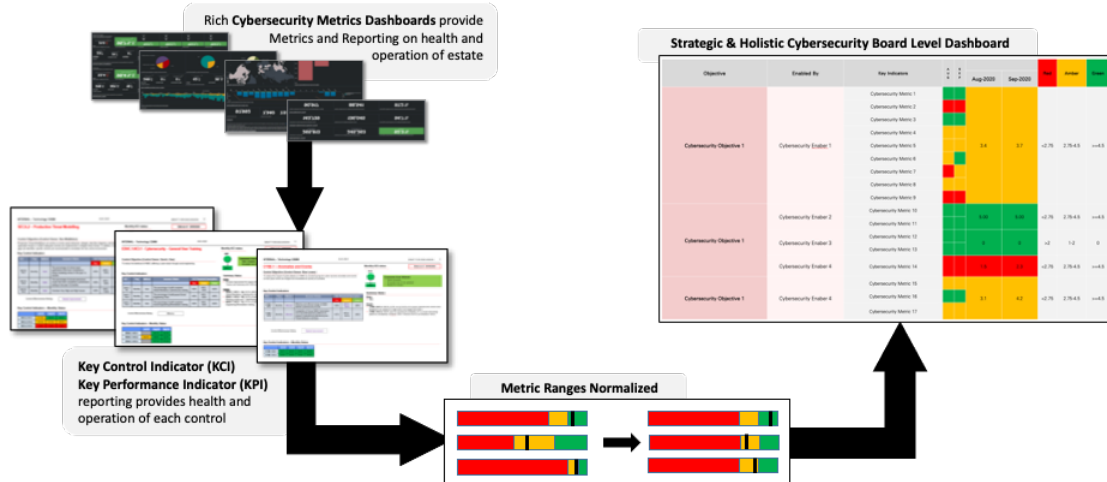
Rich **Cybersecurity Metrics Dashboards** provide Metrics and Reporting on health and operation of estate

Strategic & Holistic Cybersecurity Board Level Dashboard

| Objective | Enabled By | Key Indicator | | Aug-2020 | Sep-2020 | Red | Amber | Green |
|---|---|---|---|---|---|---|---|---|
| Cybersecurity Objective 1 | Cybersecurity Enabler 1 | Cybersecurity Metric 1 | | 3.4 | 3.7 | <2.75 | 2.75-4.5 | >=4.5 |
| | | Cybersecurity Metric 2 | | | | | | |
| | | Cybersecurity Metric 3 | | | | | | |
| | | Cybersecurity Metric 4 | | | | | | |
| | | Cybersecurity Metric 5 | | | | | | |
| | | Cybersecurity Metric 6 | | | | | | |
| | | Cybersecurity Metric 7 | | | | | | |
| | | Cybersecurity Metric 8 | | | | | | |
| | | Cybersecurity Metric 9 | | | | | | |
| Cybersecurity Objective 1 | Cybersecurity Enabler 2 | Cybersecurity Metric 10 | | 0.00 | 0.00 | <2.75 | 2.75-4.5 | >=4.5 |
| | | Cybersecurity Metric 11 | | | | | | |
| | Cybersecurity Enabler 3 | Cybersecurity Metric 12 | | 0 | 0 | >2 | 1-2 | 0 |
| | | Cybersecurity Metric 13 | | | | | | |
| | Cybersecurity Enabler 4 | Cybersecurity Metric 14 | | 1.0 | 0.8 | <2.75 | 2.75-4.5 | >=4.5 |
| Cybersecurity Objective 1 | Cybersecurity Enabler 4 | Cybersecurity Metric 15 | | 3.1 | 4.2 | <2.75 | 2.75-4.5 | >=4.5 |
| | | Cybersecurity Metric 16 | | | | | | |
| | | Cybersecurity Metric 17 | | | | | | |

**Key Control Indicator (KCI)**
**Key Performance Indicator (KPI)**
reporting provides health and operation of each control

Metric Ranges Normalized